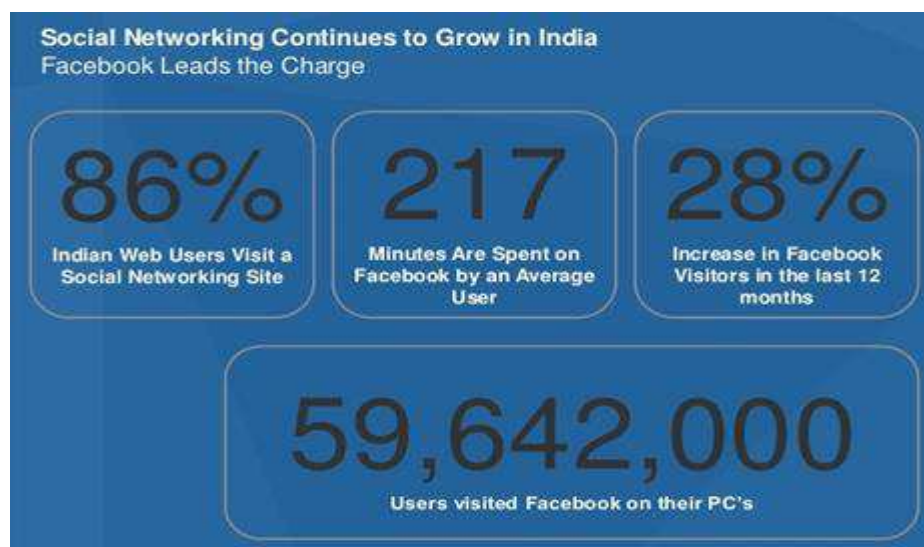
Social Networking Continues to Grow in India
Facebook Leads the Charge

86%
Indian Web Users Visit a Social Networking Site

217
Minutes Are Spent on Facebook by an Average User

28%
Increase in Facebook Visitors in the last 12 months

59,642,000
Users visited Facebook on their PC's